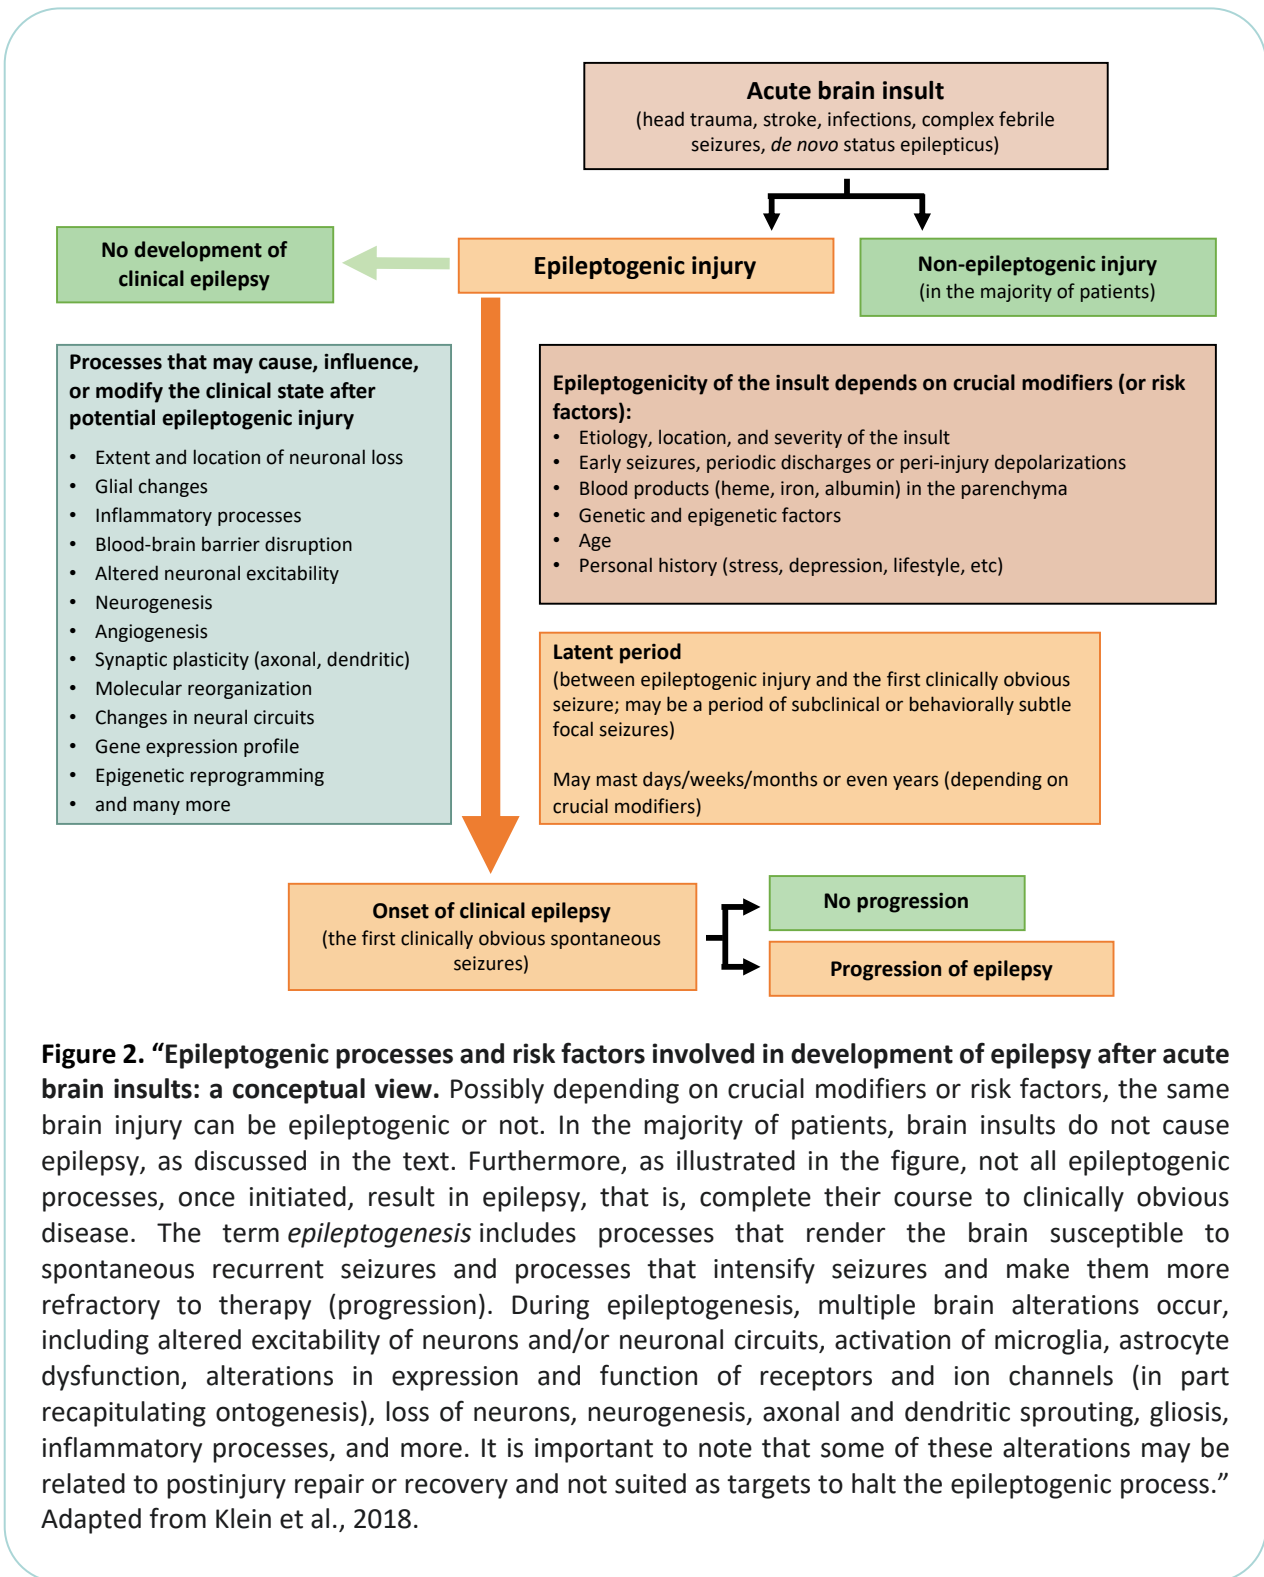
Acute brain insult
(head trauma, stroke, infections, complex febrile seizures, de novo status epilepticus)

No development of clinical epilepsy

Epileptogenic injury

Non-epileptogenic injury
(in the majority of patients)

Processes that may cause, influence, or modify the clinical state after potential epileptogenic injury
• Extent and location of neuronal loss
• Glial changes
• Inflammatory processes
• Blood-brain barrier disruption
• Altered neuronal excitability
• Neurogenesis
• Angiogenesis
• Synaptic plasticity (axonal, dendritic)
• Molecular reorganization
• Changes in neural circuits
• Gene expression profile
• Epigenetic reprogramming
• and many more

Epileptogenicity of the insult depends on crucial modifiers (or risk factors):
• Etiology, location, and severity of the insult
• Early seizures, periodic discharges or peri-injury depolarizations
• Blood products (heme, iron, albumin) in the parenchyma
• Genetic and epigenetic factors
• Age
• Personal history (stress, depression, lifestyle, etc)

Latent period
(between epileptogenic injury and the first clinically obvious seizure; may be a period of subclinical or behaviorally subtle focal seizures)

May mast days/weeks/months or even years (depending on crucial modifiers)

Onset of clinical epilepsy
(the first clinically obvious spontaneous seizures)

No progression

Progression of epilepsy

Figure 2. "Epileptogenic processes and risk factors involved in development of epilepsy after acute brain insults: a conceptual view. Possibly depending on crucial modifiers or risk factors, the same brain injury can be epileptogenic or not. In the majority of patients, brain insults do not cause epilepsy, as discussed in the text. Furthermore, as illustrated in the figure, not all epileptogenic processes, once initiated, result in epilepsy, that is, complete their course to clinically obvious disease. The term epileptogenesis includes processes that render the brain susceptible to spontaneous recurrent seizures and processes that intensify seizures and make them more refractory to therapy (progression). During epileptogenesis, multiple brain alterations occur, including altered excitability of neurons and/or neuronal circuits, activation of microglia, astrocyte dysfunction, alterations in expression and function of receptors and ion channels (in part recapitulating ontogenesis), loss of neurons, neurogenesis, axonal and dendritic sprouting, gliosis, inflammatory processes, and more. It is important to note that some of these alterations may be related to postinjury repair or recovery and not suited as targets to halt the epileptogenic process." Adapted from Klein et al., 2018.